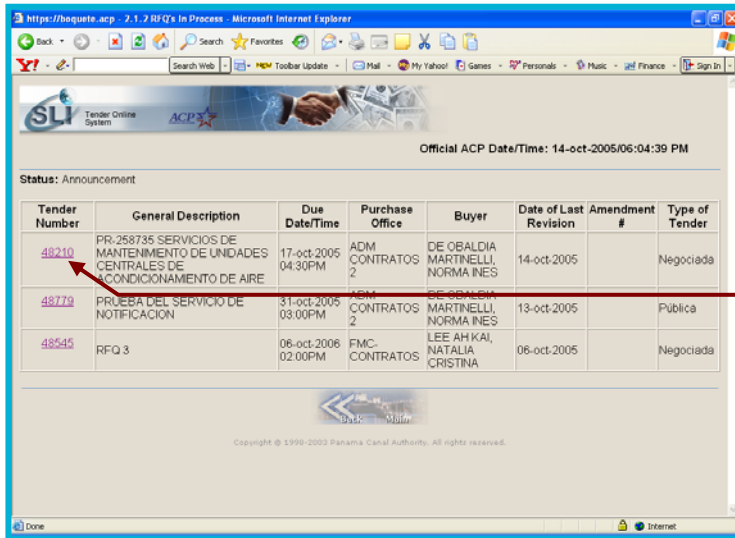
https://boquete.acp - 2.1.2 RFQ's In Process - Microsoft Internet Explorer

Back · Search · Favorites

Y! · Search Web · NEW Toolbar Update · Mail · My Yahoo! · Games · Personals · Music · Finance · Sign In

SLI Tender Online System ACP

Official ACP Date/Time: 14-oct-2005/06:04:39 PM

Status: Announcement

| Tender Number | General Description | Due Date/Time | Purchase Office | Buyer | Date of Last Revision | Amendment # | Type of Tender |
|---|---|---|---|---|---|---|---|
| 48210 | PR-258735 SERVICIOS DE MANTENIMENTO DE UNIDADES CENTRALES DE ACONDICIONAMENTO DE AIRE | 17-oct-2005 04:30PM | ADM CONTRATOS 2 | DE OBALDIA MARTINELLI, NORMA INES | 14-oct-2005 | | Negociada |
| 48779 | PRUEBA DEL SERVICIO DE NOTIFICACION | 31-oct-2005 03:00PM | ADM CONTRATOS 2 | DE OBALDIA MARTINELLI, NORMA INES | 13-oct-2005 | | Pública |
| 48545 | RFQ 3 | 06-oct-2006 02:00PM | FMC-CONTRATOS | LEE AH KAI, NATALIA CRISTINA | 06-oct-2005 | | Negociada |

Back Main

Copyright © 1990-2003 Panama Canal Authority. All rights reserved.

Done · Internet